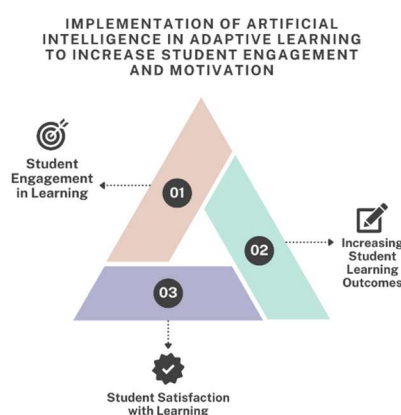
IMPLEMENTATION OF ARTIFICIAL INTELLIGENCE IN ADAPTIVE LEARNING TO INCREASE STUDENT ENGAGEMENT AND MOTIVATION

Student Engagement in Learning

01

02

Increasing Student Learning Outcomes

03

Student Satisfaction with Learning